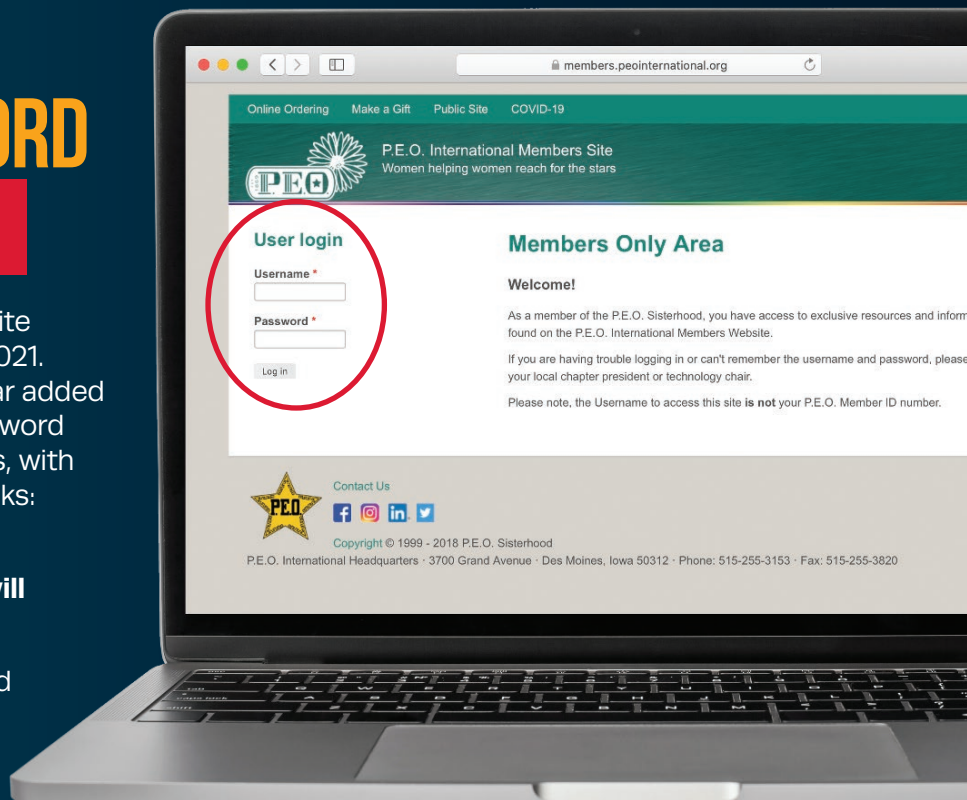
ORD

ite
021.
ar added
word
s, with
ks:

vill

d

members.peointernational.org

Online Ordering Make a Gift Public Site COVID-19

P.E.O. International Members Site
Women helping women reach for the stars

PEO

User login

Username *

Password *

Log in

Members Only Area

Welcome!

As a member of the P.E.O. Sisterhood, you have access to exclusive resources and inform found on the P.E.O. International Members Website.

If you are having trouble logging in or can't remember the username and password, please your local chapter president or technology chair.

Please note, the Username to access this site **is not** your P.E.O. Member ID number.

PEO

Contact Us

Copyright © 1999 - 2018 P.E.O. Sisterhood
P.E.O. International Headquarters · 3700 Grand Avenue · Des Moines, Iowa 50312 · Phone: 515-255-3153 · Fax: 515-255-3820